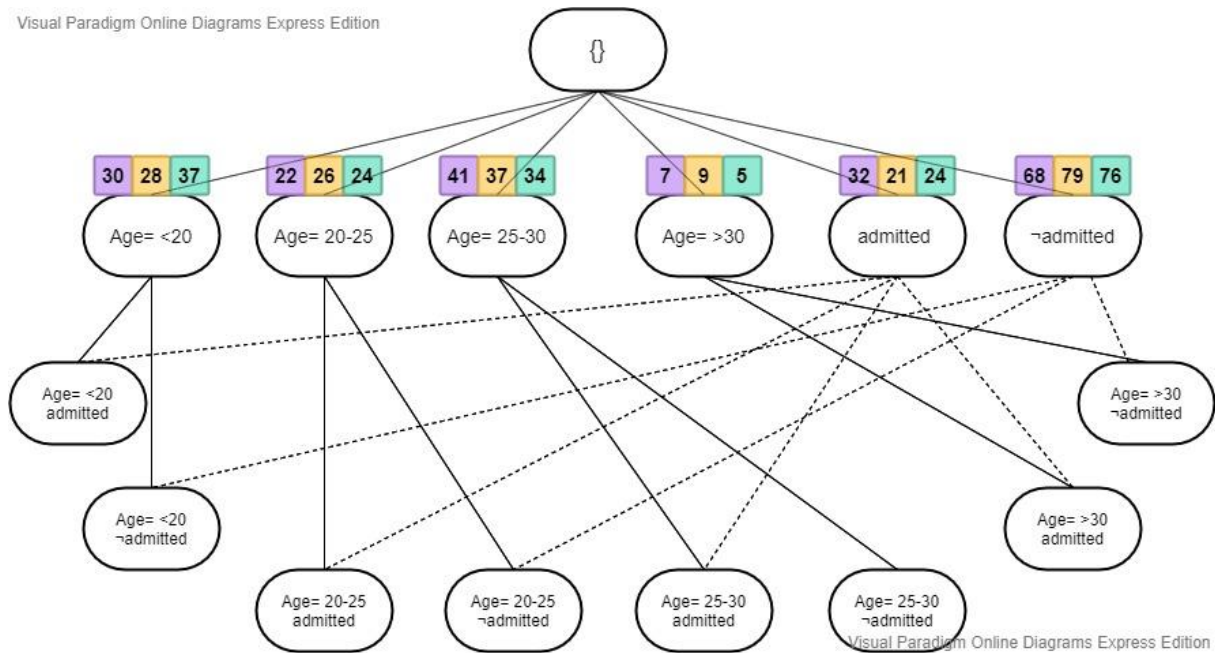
Visual Paradigm Online Diagrams Express Edition

{}

30 28 37
Age= <20

22 26 24
Age= 20-25

41 37 34
Age= 25-30

7 9 5
Age= >30

32 21 24
admitted

68 79 76
¬admitted

Age= <20
admitted

Age= >30
¬admitted

Age= <20
¬admitted

Age= >30
admitted

Age= 20-25
admitted

Age= 20-25
¬admitted

Age= 25-30
admitted

Age= 25-30
¬admitted

Visual Paradigm Online Diagrams Express Edition